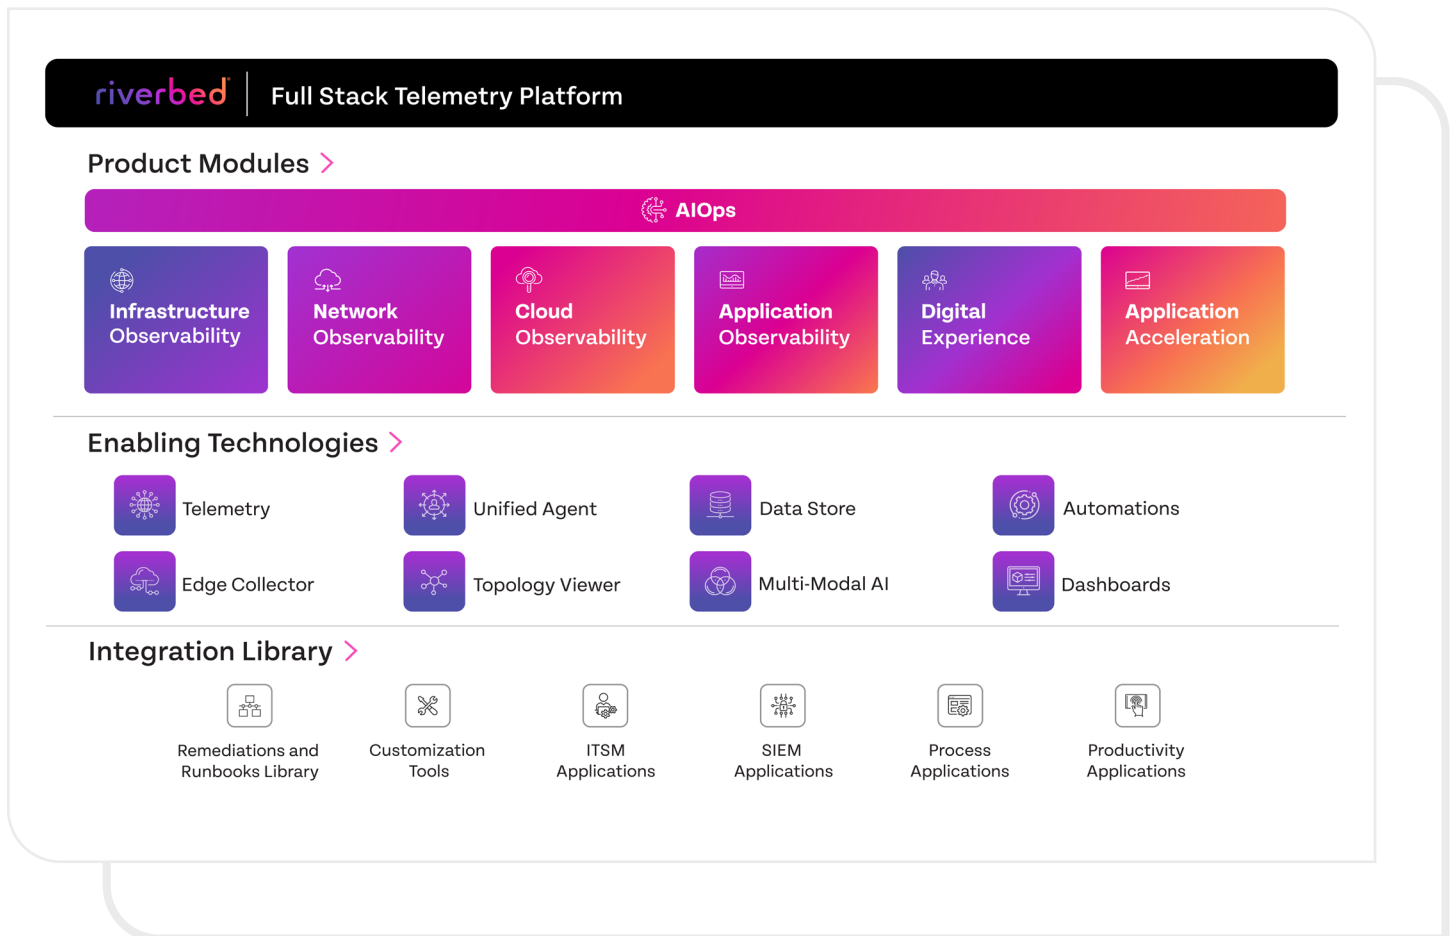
riverbed® Full Stack Telemetry Platform

Product Modules >

AIOps

Infrastructure Observability

Network Observability

Cloud Observability

Application Observability

Digital Experience

Application Acceleration

Enabling Technologies >

Telemetry

Unified Agent

Data Store

Automations

Edge Collector

Topology Viewer

Multi-Modal AI

Dashboards

Integration Library >

Remediations and Runbooks Library

Customization Tools

ITSM Applications

SIEM Applications

Process Applications

Productivity Applications